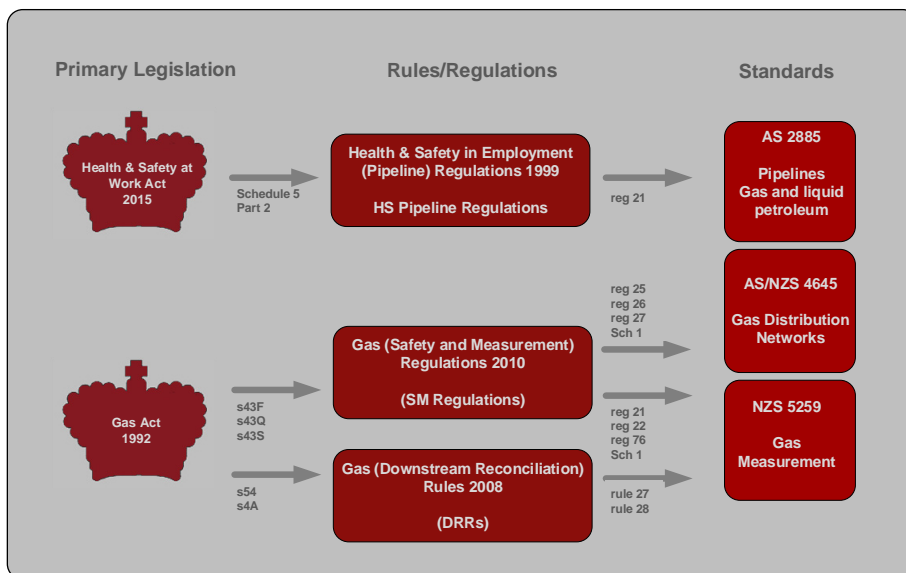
Primary Legislation

Rules/Regulations

Standards

Health & Safety at Work Act 2015

Schedule 5 Part 2

Health & Safety in Employment (Pipeline) Regulations 1999

HS Pipeline Regulations

reg 21

AS 2885

Pipelines Gas and liquid petroleum

reg 25
reg 26
reg 27
Sch 1

AS/NZS 4645

Gas Distribution Networks

Gas Act 1992

s43F
s43Q
s43S

Gas (Safety and Measurement) Regulations 2010

(SM Regulations)

reg 21
reg 22
reg 76
Sch 1

NZS 5259

Gas Measurement

s54
s4A

Gas (Downstream Reconciliation) Rules 2008

(DRRs)

rule 27
rule 28